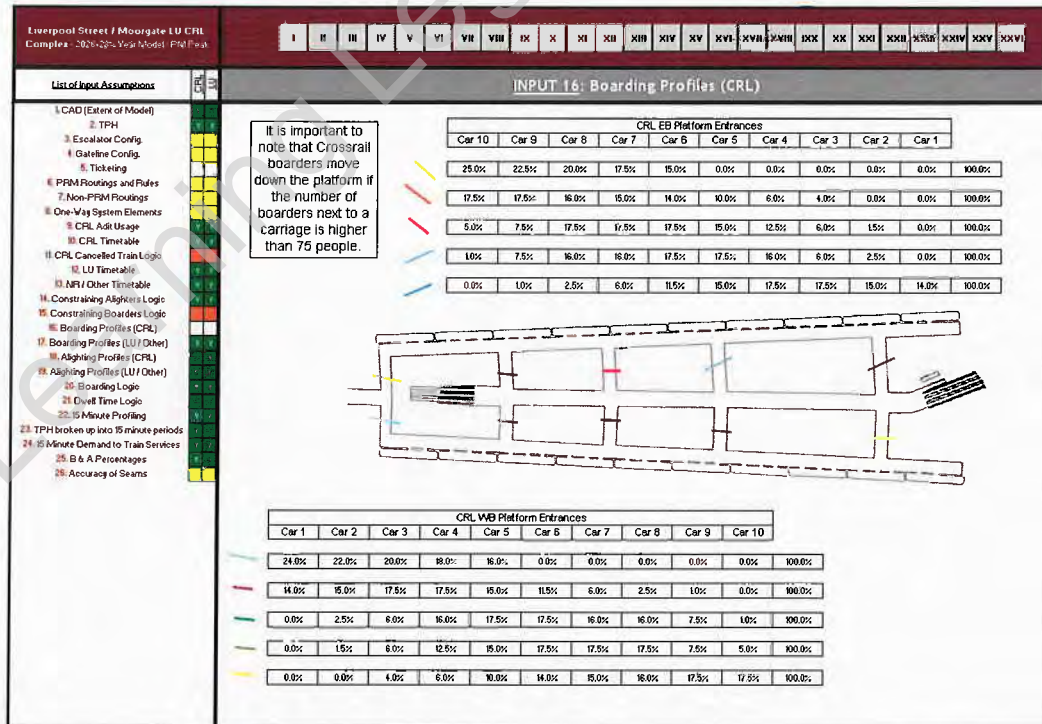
Liverpool Street / Moorgate LU CRL Complex - 2026-2028 Year Model - PM Peak

I II III IV V VI VII VIII IX X XI XII XIII XIV XV XVI XVII XVIII IXX XX XXI XXII XXIII XXIV XXV XXVI

List of Input Assumptions

CRL LU

1. CAD (Extent of Model)
2. TPH
3. Escalator Config.
4. Gateline Config.
5. Ticketing
6. PRM Routings and Rules
7. Non-PRM Routings
8. One-Way System Elements
9. CRL Adit Usage
10. CRL Timetable
11. CRL Cancelled Train Logic
12. LU Timetable
13. NR / Other Timetable
14. Constraining Alighters Logic
15. Constraining Boarders Logic
16. Boarding Profiles (CRL)
17. Boarding Profiles (LU / Other)
18. Alighting Profiles (CRL)
19. Alighting Profiles (LU / Other)
20. Boarding Logic
21. Dwell Time Logic
22. 15 Minute Profiling
23. TPH broken up into 15 minute periods
24. 15 Minute Demand to Train Services
25. B & A Percentages
26. Accuracy of Seams

INPUT 16: Boarding Profiles (CRL)

It is important to note that Crossrail boarders move down the platform if the number of boarders next to a carriage is higher than 75 people.

CRL EB Platform Entrances

| Car 10 | Car 9 | Car 8 | Car 7 | Car 6 | Car 5 | Car 4 | Car 3 | Car 2 | Car 1 | |
|---|---|---|---|---|---|---|---|---|---|---|
| 25.0% | 22.5% | 20.0% | 17.5% | 15.0% | 0.0% | 0.0% | 0.0% | 0.0% | 0.0% | 100.0% |
| 17.5% | 17.5% | 16.0% | 15.0% | 14.0% | 10.0% | 6.0% | 4.0% | 0.0% | 0.0% | 100.0% |
| 5.0% | 7.5% | 17.5% | 17.5% | 17.5% | 15.0% | 12.5% | 6.0% | 1.5% | 0.0% | 100.0% |
| 1.0% | 7.5% | 16.0% | 16.0% | 17.5% | 17.5% | 16.0% | 6.0% | 2.5% | 0.0% | 100.0% |
| 0.0% | 1.0% | 2.5% | 6.0% | 11.5% | 15.0% | 17.5% | 17.5% | 15.0% | 14.0% | 100.0% |

CRL WB Platform Entrances

| Car 1 | Car 2 | Car 3 | Car 4 | Car 5 | Car 6 | Car 7 | Car 8 | Car 9 | Car 10 | |
|---|---|---|---|---|---|---|---|---|---|---|
| 24.0% | 22.0% | 20.0% | 18.0% | 16.0% | 0.0% | 0.0% | 0.0% | 0.0% | 0.0% | 100.0% |
| 14.0% | 15.0% | 17.5% | 17.5% | 15.0% | 11.5% | 6.0% | 2.5% | 1.0% | 0.0% | 100.0% |
| 0.0% | 2.5% | 6.0% | 16.0% | 17.5% | 17.5% | 16.0% | 16.0% | 7.5% | 1.0% | 100.0% |
| 0.0% | 1.5% | 6.0% | 12.5% | 15.0% | 17.5% | 17.5% | 17.5% | 7.5% | 5.0% | 100.0% |
| 0.0% | 0.0% | 4.0% | 6.0% | 10.0% | 14.0% | 15.0% | 16.0% | 17.5% | 17.5% | 100.0% |